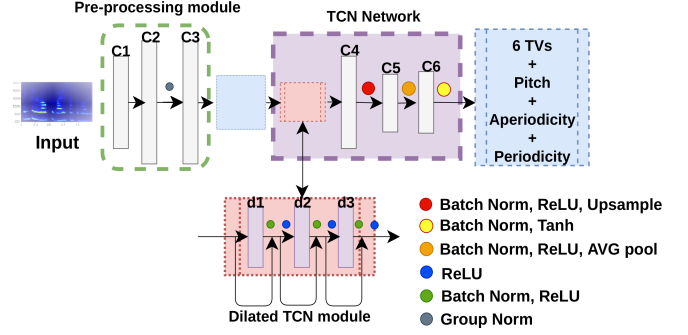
Pre-processing module

C1
C2
C3

Input

TCN Network

C4
C5
C6

6 TVs
+
Pitch
+
Aperiodicity
+
Periodicity

d1
d2
d3

Dilated TCN module

Batch Norm, ReLU, Upsample
Batch Norm, Tanh
Batch Norm, ReLU, AVG pool
ReLU
Batch Norm, ReLU
Group Norm